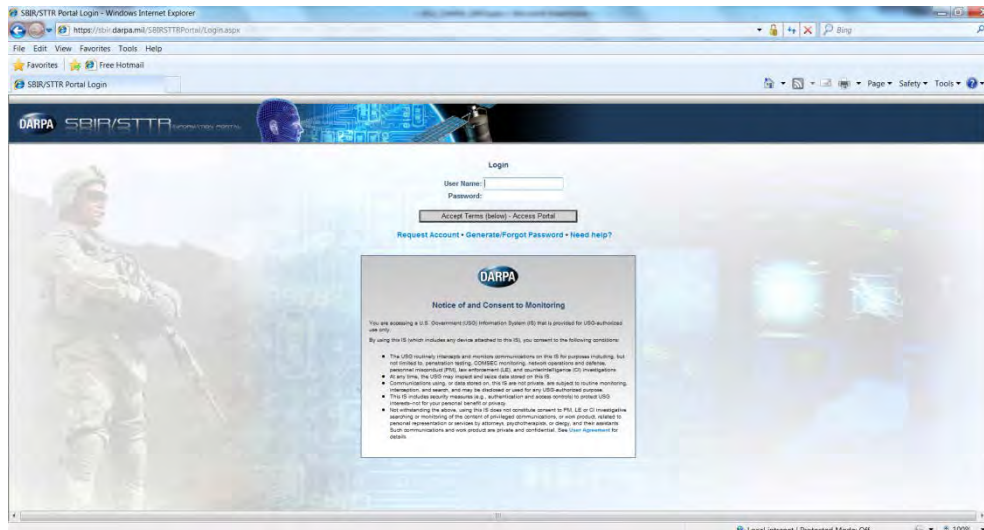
SBIR/STTR Portal Login - Windows Internet Explorer

https://sbir.darpa.mil/SBIRSTTRPortal/Login.aspx

Bing

File Edit View Favorites Tools Help

Favorites Free Hotmail

SBIR/STTR Portal Login

Page ▾ Safety ▾ Tools ▾

DARPA SBIR/STTR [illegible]

Login

User Name:
Password:

Accept Terms (below) - Access Portal

Request Account • Generate/Forgot Password • Need help?

DARPA

Notice of and Consent to Monitoring

You are accessing a U.S. Government (USG) Information System (IS) that is provided for USG-authorized use only.

By using this IS (which includes any device attached to this IS), you consent to the following conditions:

- The USG routinely intercepts and monitors communications on this IS for purposes including, but not limited to, penetration testing, COMSEC monitoring, network operations and defense, personnel misconduct (PM), law enforcement (LE), and counterintelligence (CI) investigations.
- At any time, the USG may inspect and seize data stored on this IS.
- Communications using, or data stored on, this IS are not private, are subject to routine monitoring, interception, and search, and may be disclosed or used for any USG-authorized purpose.
- This IS includes security measures (e.g., authentication and access controls) to protect USG interests--not for your personal benefit or privacy.
- Not withstanding the above, using this IS does not constitute consent to PM, LE or CI investigative searching or monitoring of the content of privileged communications, or work product, related to personal representation or services by attorneys, psychotherapists, or clergy, and their assistants. Such communications and work product are private and confidential. See User Agreement for details.

Local intranet | Protected Mode: Off

100%